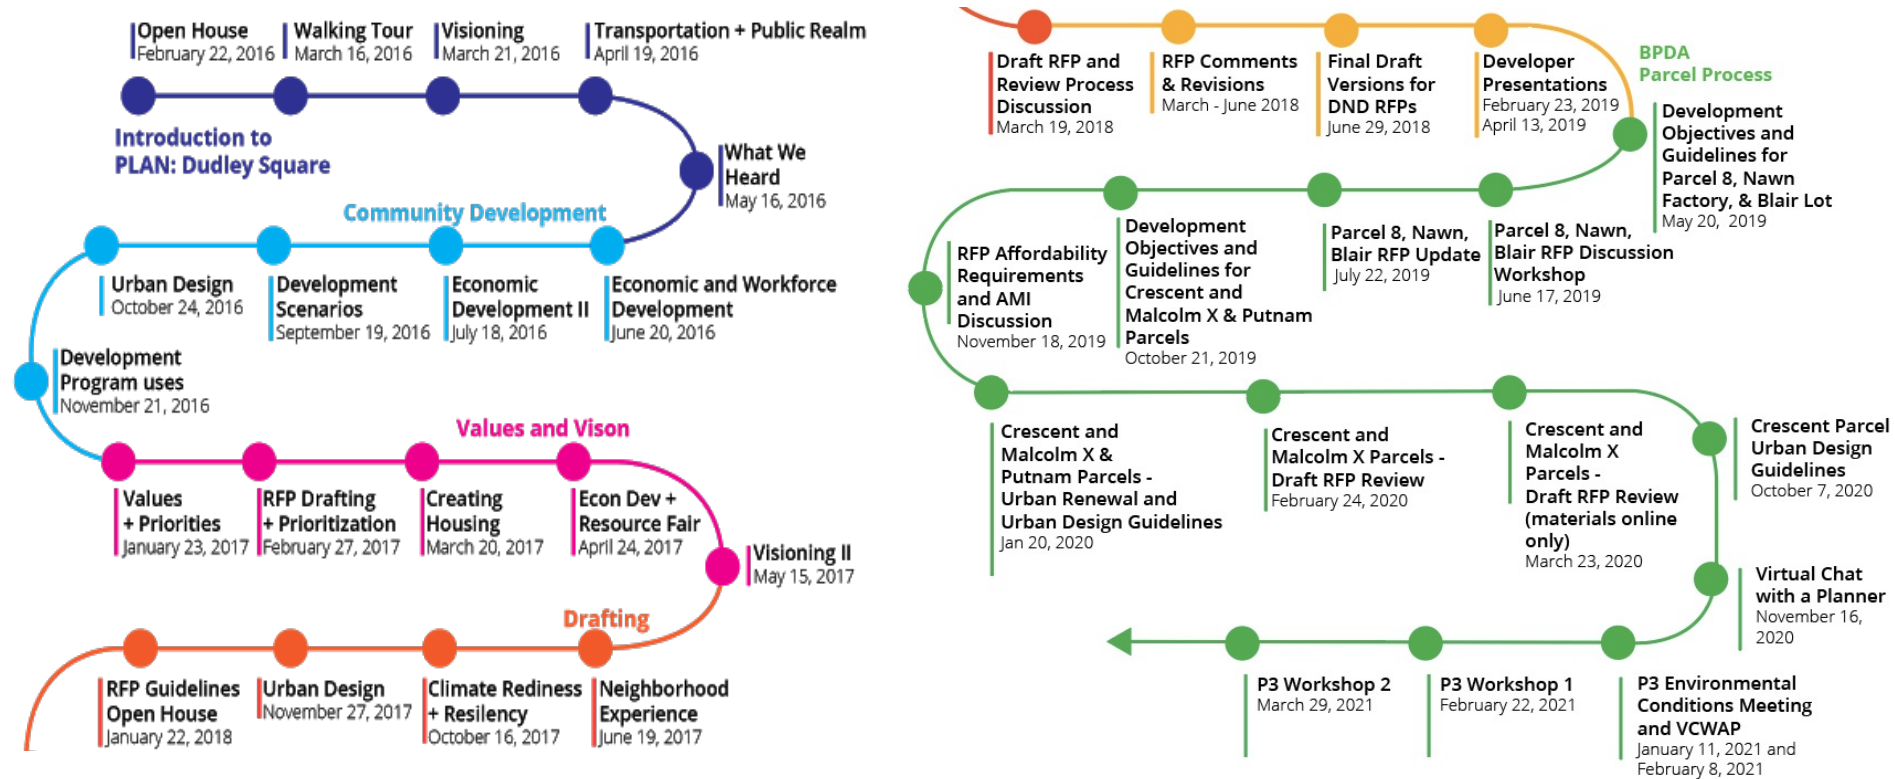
Open House
February 22, 2016

Walking Tour
March 16, 2016

Visioning
March 21, 2016

Transportation + Public Realm
April 19, 2016

Introduction to PLAN: Dudley Square

What We Heard
May 16, 2016

Community Development

Urban Design
October 24, 2016

Development Scenarios
September 19, 2016

Economic Development II
July 18, 2016

Economic and Workforce Development
June 20, 2016

Development Program uses
November 21, 2016

Values and Vison

Values + Priorities
January 23, 2017

RFP Drafting + Prioritization
February 27, 2017

Creating Housing
March 20, 2017

Econ Dev + Resource Fair
April 24, 2017

Visioning II
May 15, 2017

Drafting

RFP Guidelines Open House
January 22, 2018

Urban Design
November 27, 2017

Climate Rediness + Resilency
October 16, 2017

Neighborhood Experience
June 19, 2017

Draft RFP and Review Process Discussion
March 19, 2018

RFP Comments & Revisions
March - June 2018

Final Draft Versions for DND RFPs
June 29, 2018

Developer Presentations
February 23, 2019
April 13, 2019

BPDA Parcel Process

Development Objectives and Guidelines for Parcel 8, Nawn Factory, & Blair Lot
May 20, 2019

RFP Affordability Requirements and AMI Discussion
November 18, 2019

Development Objectives and Guidelines for Crescent and Malcolm X & Putnam Parcels
October 21, 2019

Parcel 8, Nawn, Blair RFP Update
July 22, 2019

Parcel 8, Nawn, Blair RFP Discussion Workshop
June 17, 2019

Crescent and Malcolm X & Putnam Parcels - Urban Renewal and Urban Design Guidelines
Jan 20, 2020

Crescent and Malcolm X Parcels - Draft RFP Review
February 24, 2020

Crescent and Malcolm X Parcels - Draft RFP Review (materials online only)
March 23, 2020

Crescent Parcel Urban Design Guidelines
October 7, 2020

Virtual Chat with a Planner
November 16, 2020

P3 Workshop 2
March 29, 2021

P3 Workshop 1
February 22, 2021

P3 Environmental Conditions Meeting and VCWAP
January 11, 2021 and February 8, 2021